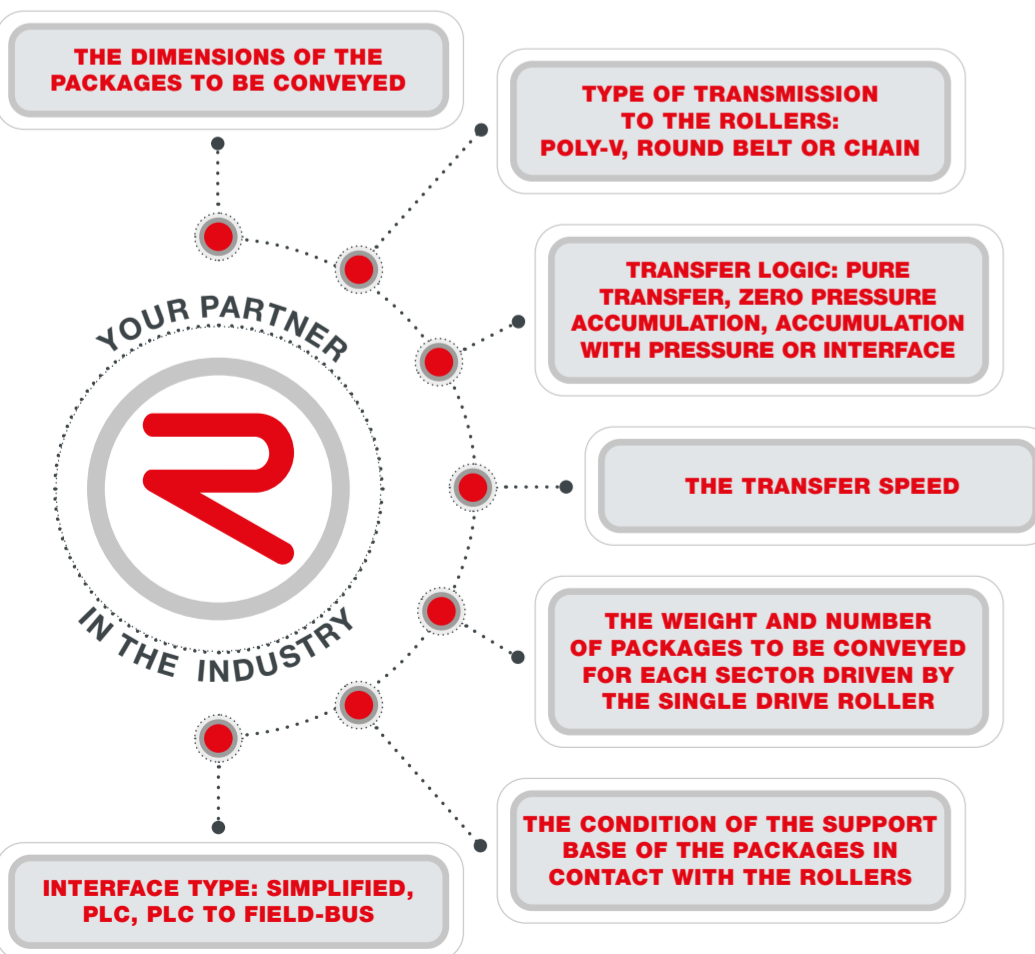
THE DIMENSIONS OF THE PACKAGES TO BE CONVEYED

TYPE OF TRANSMISSION TO THE ROLLERS: POLY-V, ROUND BELT OR CHAIN

TRANSFER LOGIC: PURE TRANSFER, ZERO PRESSURE ACCUMULATION, ACCUMULATION WITH PRESSURE OR INTERFACE

YOUR PARTNER

IN THE INDUSTRY

THE TRANSFER SPEED

THE WEIGHT AND NUMBER OF PACKAGES TO BE CONVEYED FOR EACH SECTOR DRIVEN BY THE SINGLE DRIVE ROLLER

THE CONDITION OF THE SUPPORT BASE OF THE PACKAGES IN CONTACT WITH THE ROLLERS

INTERFACE TYPE: SIMPLIFIED, PLC, PLC TO FIELD-BUS